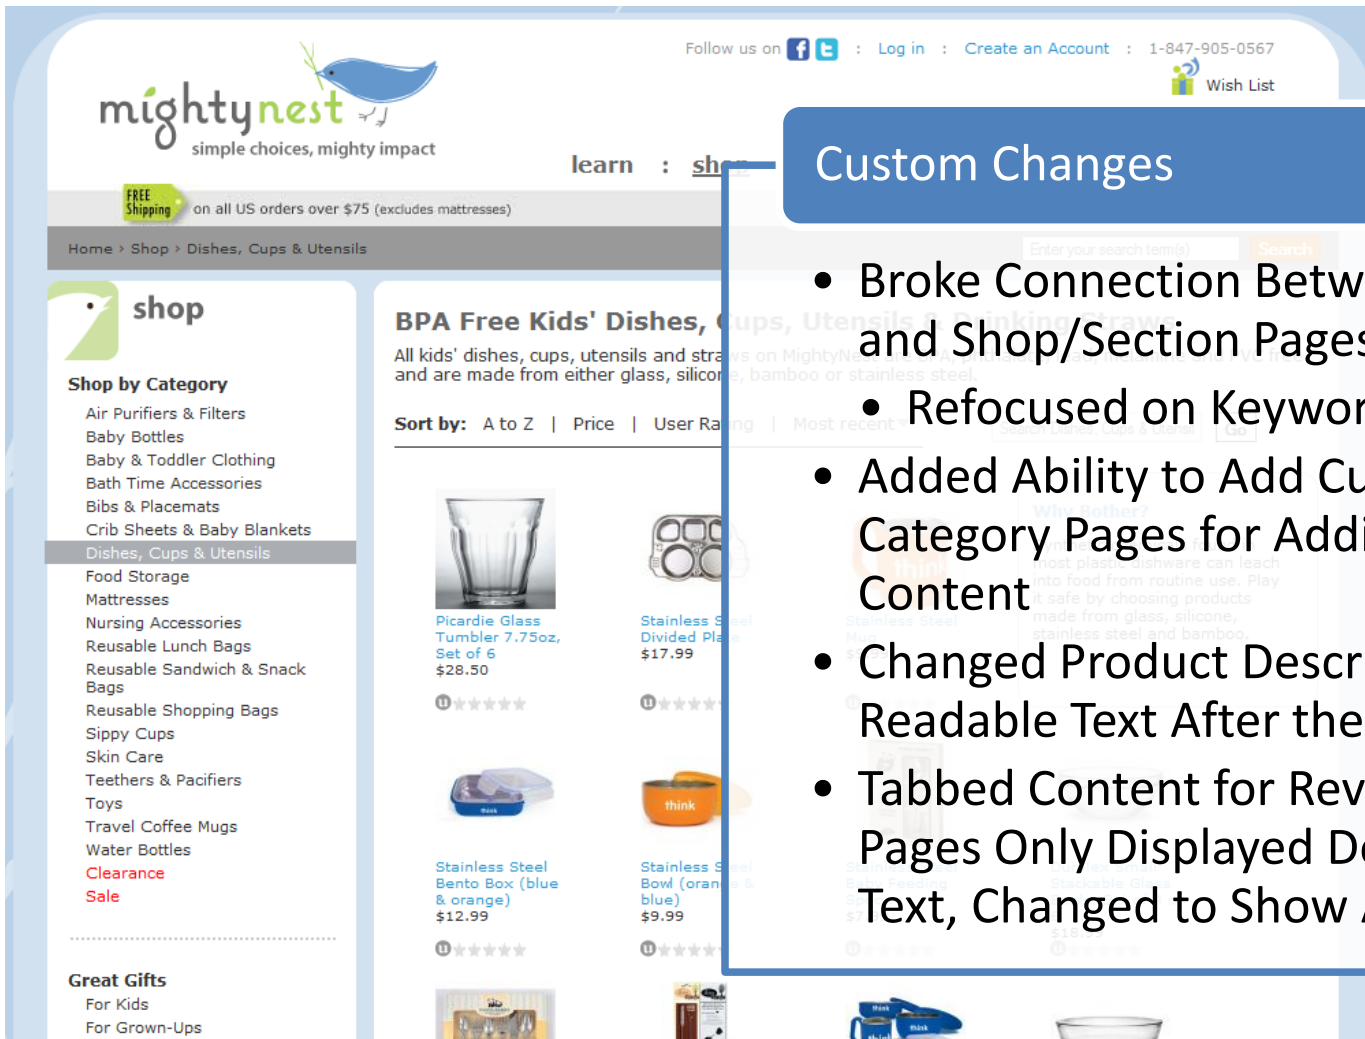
mightynest
simple choices, mighty impact

Follow us on : Log in : Create an Account : 1-847-905-0567
Wish List

learn : sh

FREE Shipping on all US orders over $75 (excludes mattresses)

Home › Shop › Dishes, Cups & Utensils

shop

Shop by Category
Air Purifiers & Filters
Baby Bottles
Baby & Toddler Clothing
Bath Time Accessories
Bibs & Placemats
Crib Sheets & Baby Blankets
Dishes, Cups & Utensils
Food Storage
Mattresses
Nursing Accessories
Reusable Lunch Bags
Reusable Sandwich & Snack Bags
Reusable Shopping Bags
Sippy Cups
Skin Care
Teethers & Pacifiers
Toys
Travel Coffee Mugs
Water Bottles
Clearance
Sale

Great Gifts
For Kids
For Grown-Ups

BPA Free Kids' Dishes,
All kids' dishes, cups, utensils and stra
and are made from either glass, silico

Sort by: A to Z | Price | User Ra

Picardie Glass Tumbler 7.75oz, Set of 6
$28.50

Stainless S Divided Pla
$17.99

Stainless Steel Bento Box (blue & orange)
$12.99

Stainless S Bowl (oran blue)
$9.99

Custom Changes

• Broke Connection Betw and Shop/Section Pages
• Refocused on Keywor
• Added Ability to Add Cu Category Pages for Addi Content
• Changed Product Descr Readable Text After the
• Tabbed Content for Rev Pages Only Displayed D Text, Changed to Show